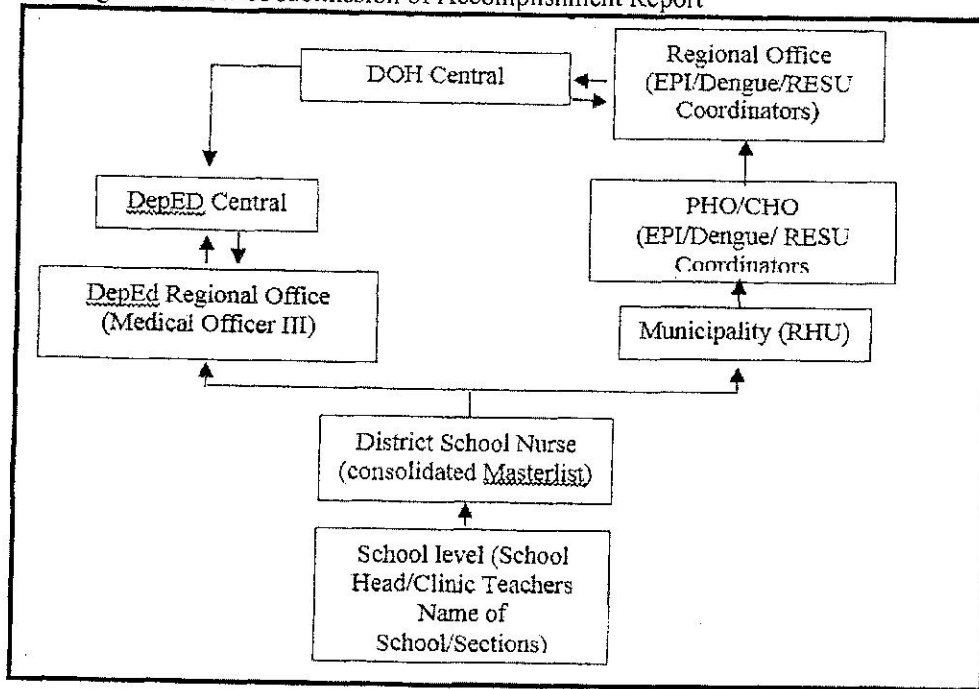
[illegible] of Submission of Accomplishment Report

DOH Central

Regional Office (EPI/Dengue/RESU Coordinators)

DepED Central

PHO/CHO (EPI/Dengue/ RESU Coordinators

DepEd Regional Office (Medical Officer III)

Municipality (RHU)

District School Nurse (consolidated Masterlist)

School level (School Head/Clinic Teachers Name of School/Sections)